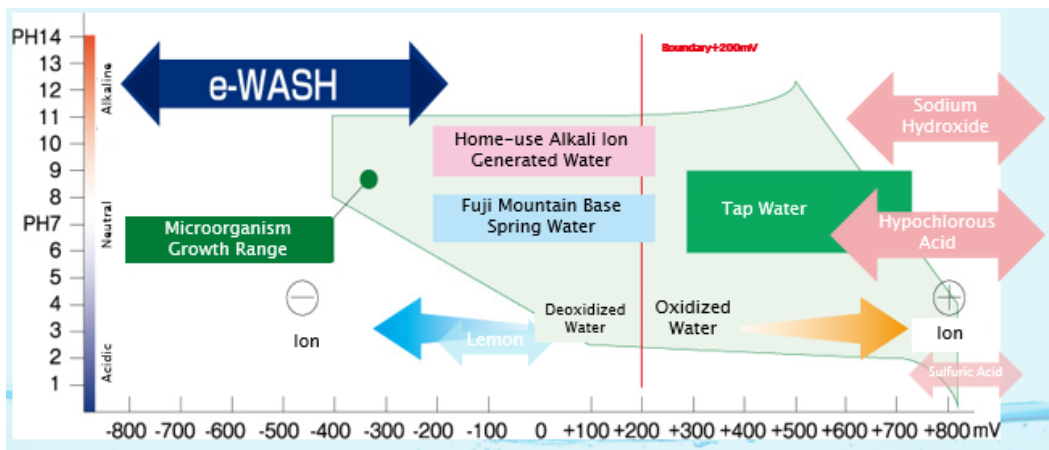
PH14
13
12
11
10
9
8
PH7
6
5
4
3
2
1

Alkaline
Neutral
Acidic

e-WASH

Boundary+200mV

Sodium Hydroxide

Home-use Alkali Ion Generated Water

Fuji Mountain Base Spring Water

Tap Water

Hypochlorous Acid

Microorganism Growth Range

Ion

Deoxidized Water

Oxidized Water

Lemon

Ion

Sulfuric Acid

-800 -700 -600 -500 -400 -300 -200 -100 0 +100 +200 +300 +400 +500 +600 +700 +800 mV